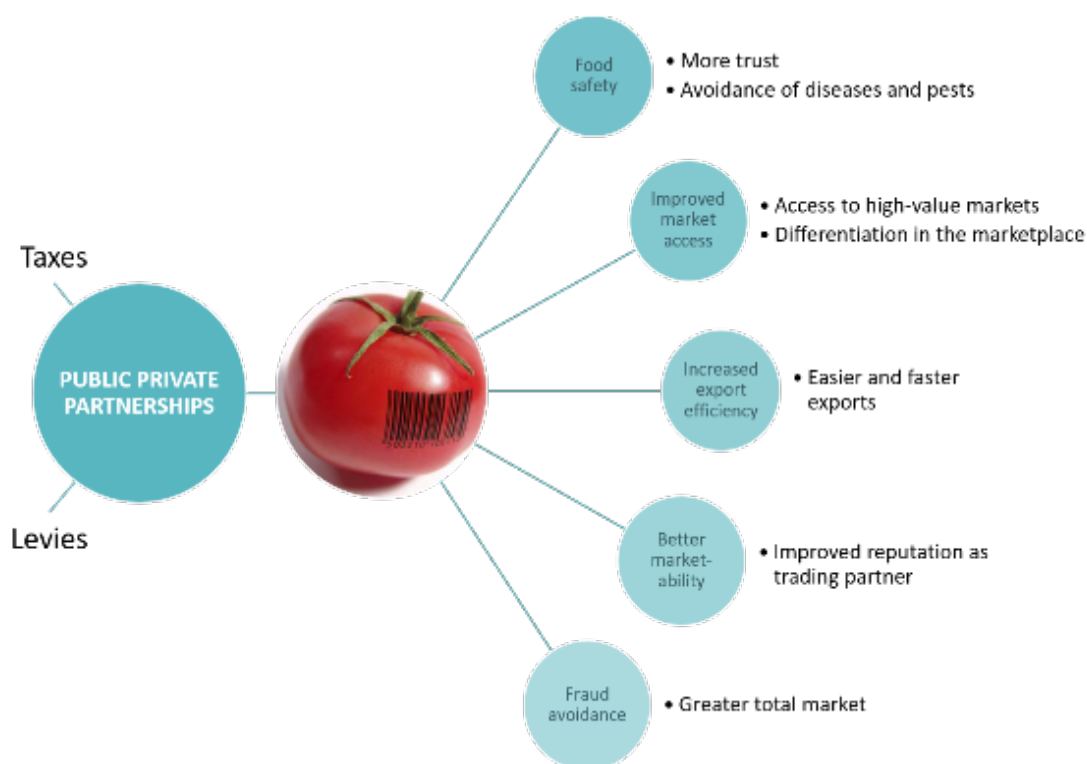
Taxes

PUBLIC PRIVATE PARTNERSHIPS

Levies

Food safety
• More trust
• Avoidance of diseases and pests

Improved market access
• Access to high-value markets
• Differentiation in the marketplace

Increased export efficiency
• Easier and faster exports

Better market-ability
• Improved reputation as trading partner

Fraud avoidance
• Greater total market